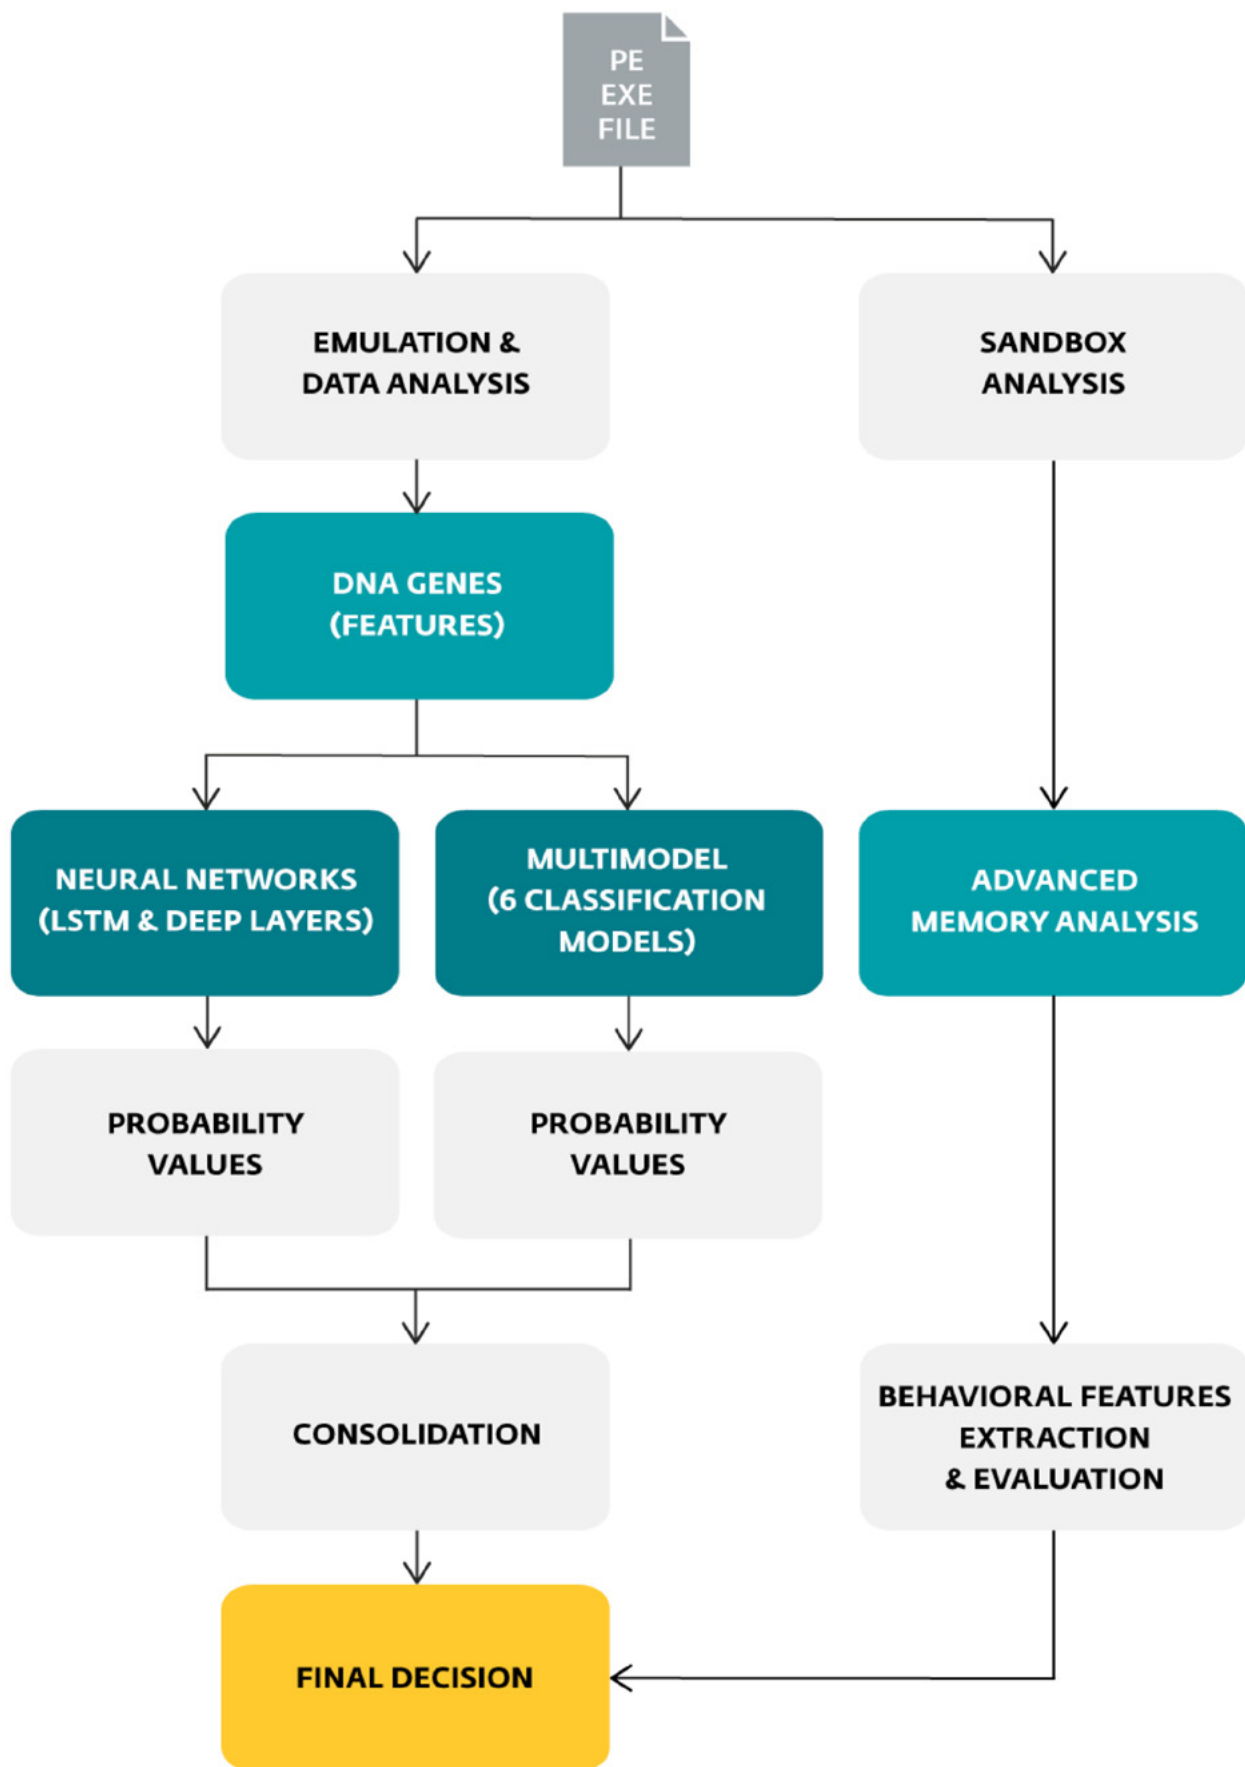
PE
EXE
FILE

EMULATION &
DATA ANALYSIS

SANDBOX
ANALYSIS

DNA GENES
(FEATURES)

NEURAL NETWORKS
(LSTM & DEEP LAYERS)

MULTIMODEL
(6 CLASSIFICATION
MODELS)

ADVANCED
MEMORY ANALYSIS

PROBABILITY
VALUES

PROBABILITY
VALUES

CONSOLIDATION

BEHAVIORAL FEATURES
EXTRACTION
& EVALUATION

FINAL DECISION